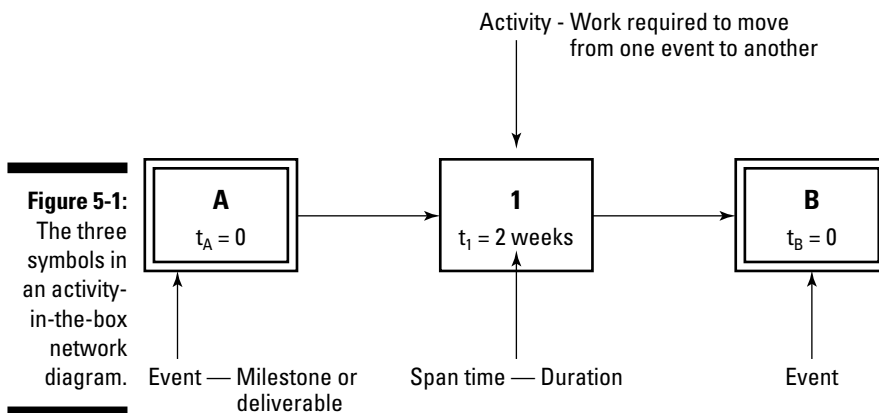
Figure 5-1: The three symbols in an activity-in-the-box network diagram.

Activity - Work required to move from one event to another

A
$t_A = 0$

1
$t_1 = 2$ weeks

B
$t_B = 0$

Event — Milestone or deliverable

Span time — Duration

Event